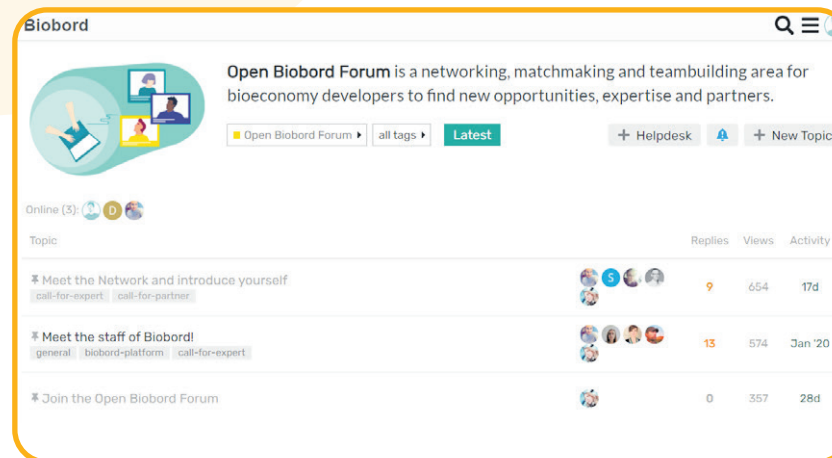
Biobord

Open Biobord Forum is a networking, matchmaking and teambuilding area for bioeconomy developers to find new opportunities, expertise and partners.

Open Biobord Forum ▸ all tags ▸ Latest

+ Helpdesk + New Topic

Online (3): D

| Topic | | Replies | Views | Activity |
|---|---|---|---|---|
| Meet the Network and introduce yourself call-for-expert call-for-partner | S | 9 | 654 | 17d |
| Meet the staff of Biobord! general biobord-platform call-for-expert | | 13 | 574 | Jan '20 |
| Join the Open Biobord Forum | | 0 | 357 | 28d |